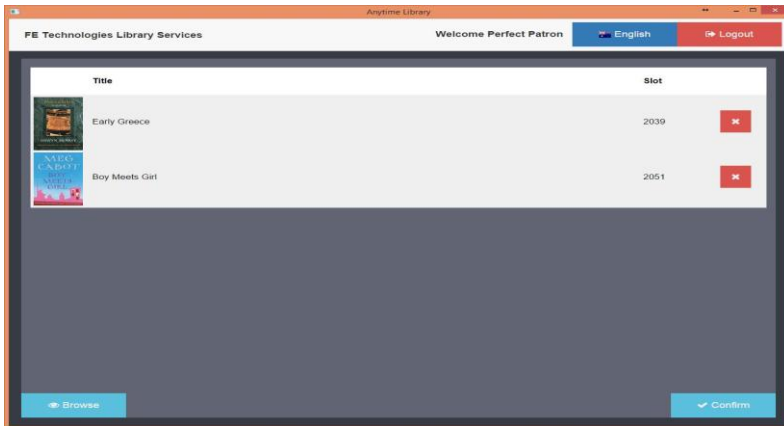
Anytime Library

FE Technologies Library Services

Welcome Perfect Patron

English

Logout

| | Title | Slot | |
|---|---|---|---|
| | Early Greece | 2039 | ✖ |
| MEG CABOT BOY MEETS GIRL | Boy Meets Girl | 2051 | ✖ |

Browse

Confirm